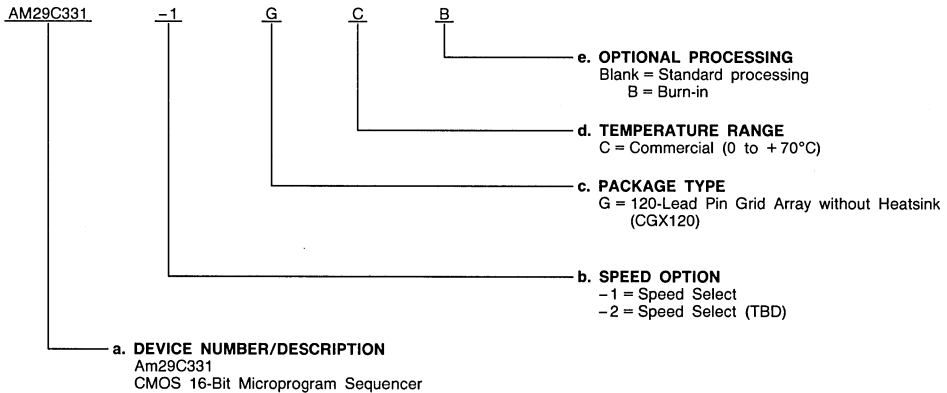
AM29C331 –1 G C B

e. OPTIONAL PROCESSING
Blank = Standard processing
B = Burn-in

d. TEMPERATURE RANGE
C = Commercial (0 to +70°C)

c. PACKAGE TYPE
G = 120-Lead Pin Grid Array without Heatsink (CGX120)

b. SPEED OPTION
–1 = Speed Select
–2 = Speed Select (TBD)

a. DEVICE NUMBER/DESCRIPTION
Am29C331
CMOS 16-Bit Microprogram Sequencer